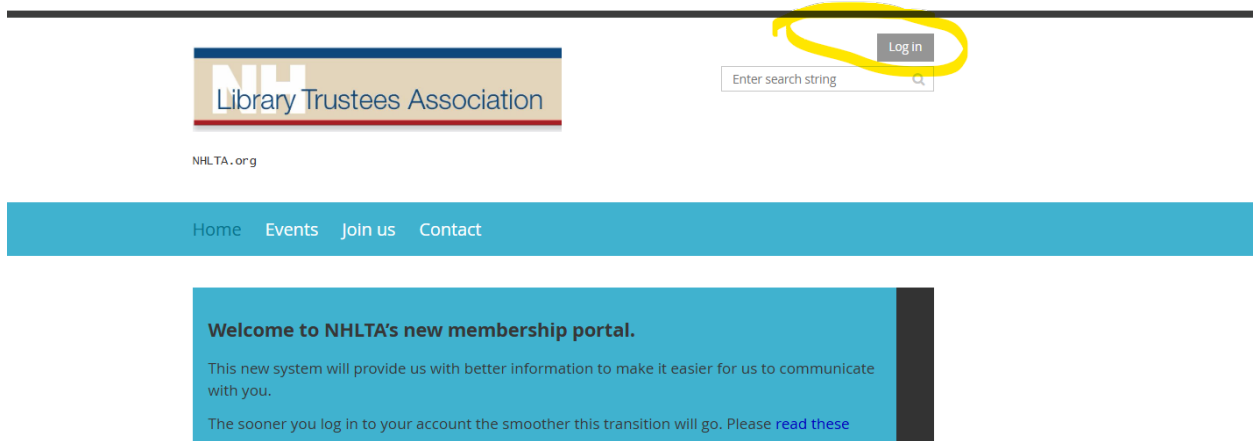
NH Library Trustees Association

NHLTA.org

Log in

Enter search string

Home Events Join us Contact

Welcome to NHLTA's new membership portal.

This new system will provide us with better information to make it easier for us to communicate with you.

The sooner you log in to your account the smoother this transition will go. Please read these